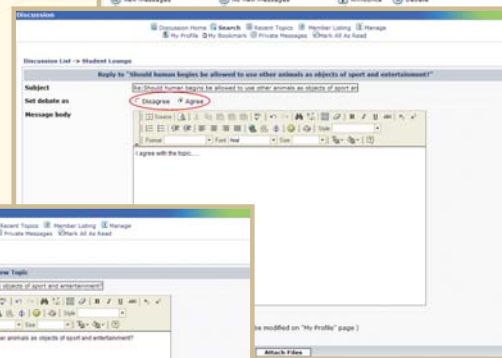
Discussion

Discussion Home Search Recent Topics Member Listing Manage
My Profile My Bookmark Private Messages Mark All As Read

Discussion List -> Student Lounge

Reply to "Should human begins be allowed to use other animals as objects of sport and entertainment!"

Subject Re:Should human begins be allowed to use other animals as objects of sport an

Set debate as Disagree Agree

Message body

Source

Format Font Arial Size Style

I agree with the topic.....

Recent Topics Member Listing Manage
Private Messages Mark All As Read

New Topic

objects of sport and entertainment?"

Style

Size

er animals as objects of sport and entertainment?

be modified on "My Profile" page )

Attach Files